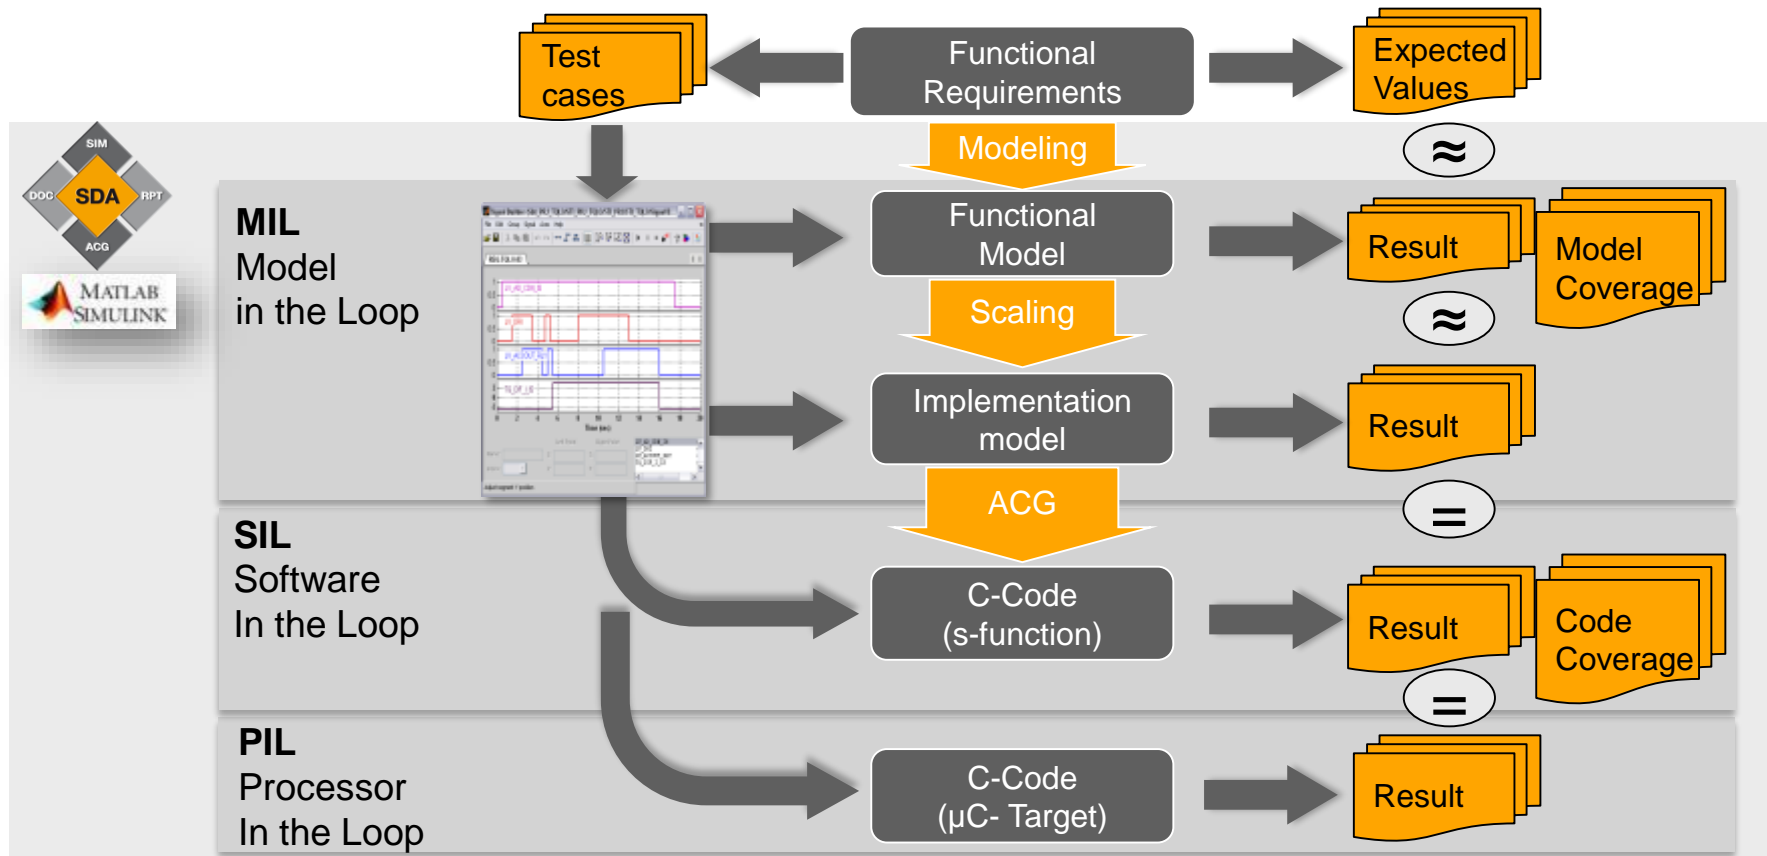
Test cases

Functional Requirements

Expected Values

Modeling

$\approx$

SIM
DOC SDA RPT
ACG

MATLAB SIMULINK

MIL
Model
in the Loop

Functional Model

Result

Model Coverage

Scaling

$\approx$

Implementation model

Result

ACG

$=$

SIL
Software
In the Loop

C-Code (s-function)

Result

Code Coverage

$=$

PIL
Processor
In the Loop

C-Code (µC- Target)

Result